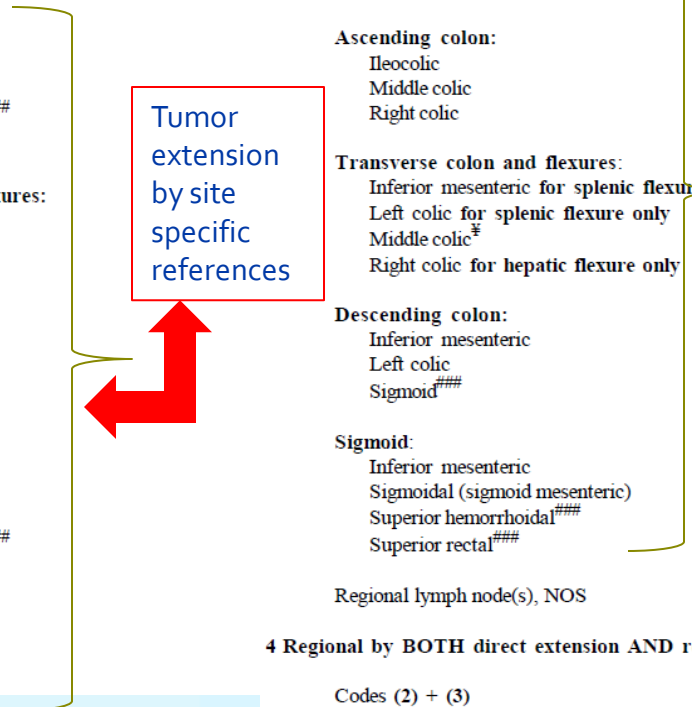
#

ures:

#

Tumor extension by site specific references

**Ascending colon:**
Ileocolic
Middle colic
Right colic

**Transverse colon and flexures:**
Inferior mesenteric **for splenic flexur**
Left colic **for splenic flexure only**
Middle colic$^{¥}$
Right colic **for hepatic flexure only**

**Descending colon:**
Inferior mesenteric
Left colic
Sigmoid$^{###}$

**Sigmoid:**
Inferior mesenteric
Sigmoidal (sigmoid mesenteric)
Superior hemorrhoidal$^{###}$
Superior rectal$^{###}$

Regional lymph node(s), NOS

**4 Regional by BOTH direct extension AND r**

Codes **(2)** + **(3)**